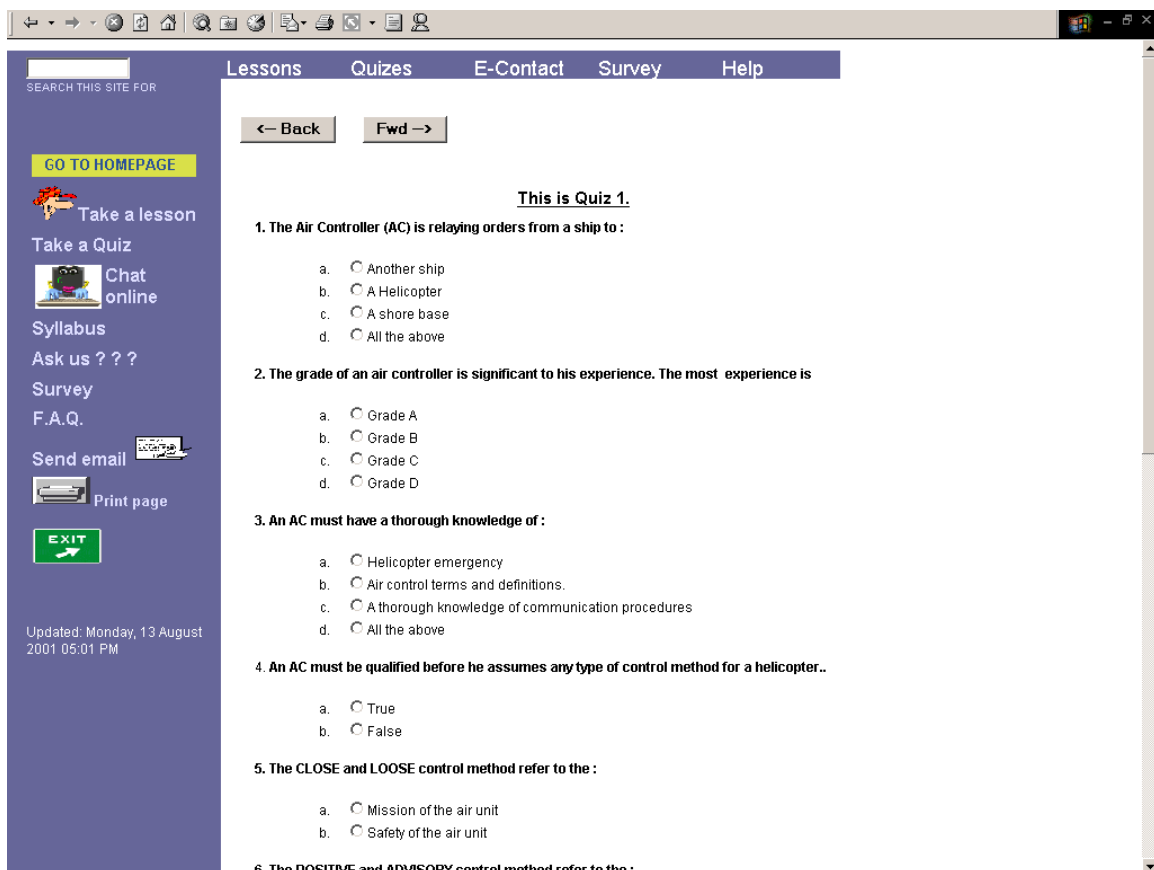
SEARCH THIS SITE FOR

GO TO HOMEPAGE

Take a lesson

Take a Quiz

Chat online

Syllabus

Ask us ? ? ?

Survey

F.A.Q.

Send email

Print page

EXIT

Updated: Monday, 13 August 2001 05:01 PM

Lessons Quizes E-Contact Survey Help

<– Back Fwd –>

This is Quiz 1.

1. The Air Controller (AC) is relaying orders from a ship to :

a. Another ship
b. A Helicopter
c. A shore base
d. All the above

2. The grade of an air controller is significant to his experience. The most experience is

a. Grade A
b. Grade B
c. Grade C
d. Grade D

3. An AC must have a thorough knowledge of :

a. Helicopter emergency
b. Air control terms and definitions.
c. A thorough knowledge of communication procedures
d. All the above

4. An AC must be qualified before he assumes any type of control method for a helicopter..

a. True
b. False

5. The CLOSE and LOOSE control method refer to the :

a. Mission of the air unit
b. Safety of the air unit

6. The POSITIVE and ADVISORY control method refer to the :